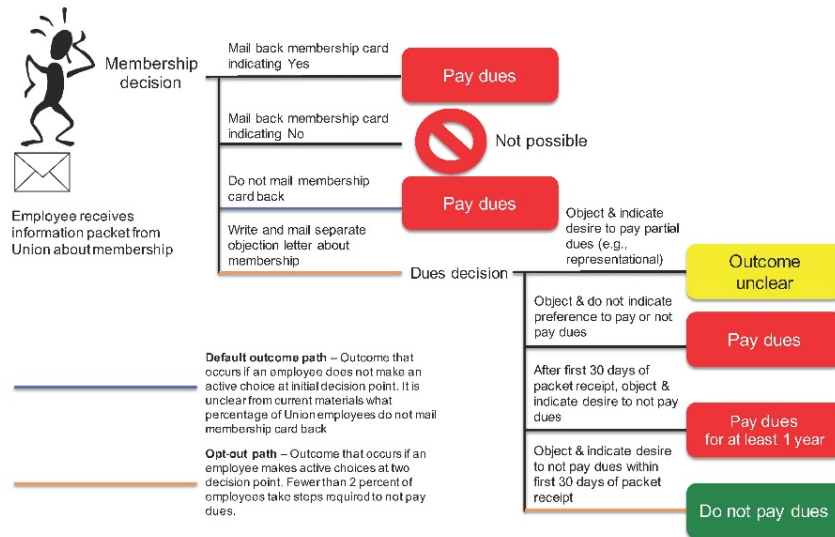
Membership decision

Employee receives information packet from Union about membership

Mail back membership card indicating Yes

Pay dues

Mail back membership card indicating No

Not possible

Do not mail membership card back

Pay dues

Write and mail separate objection letter about membership

Dues decision

Object & indicate desire to pay partial dues (e.g., representational)

Outcome unclear

Object & do not indicate preference to pay or not pay dues

Pay dues

After first 30 days of packet receipt, object & indicate desire to not pay dues

Pay dues for at least 1 year

Object & indicate desire to not pay dues within first 30 days of packet receipt

Do not pay dues

**Default outcome path** – Outcome that occurs if an employee does not make an active choice at initial decision point. It is unclear from current materials what percentage of Union employees do not mail membership card back

**Opt-out path** – Outcome that occurs if an employee makes active choices at two decision point. Fewer than 2 percent of employees take steps required to not pay dues.